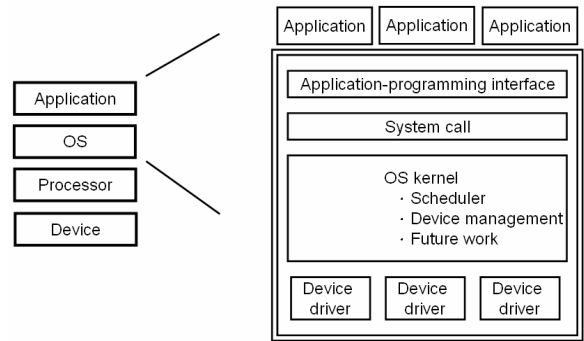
Application

OS

Processor

Device

Application | Application | Application

Application-programming interface

System call

OS kernel
・Scheduler
・Device management
・Future work

Device driver | Device driver | Device driver